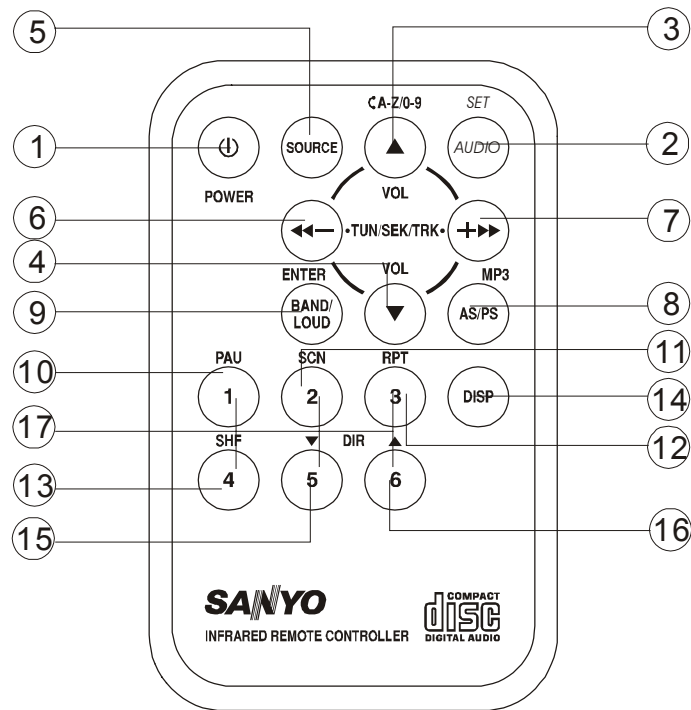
5
3
CA-Z/0-9
SET
1
SOURCE
AUDIO
2
POWER
VOL
6
•TUN/SEK/TRK•
7
4
ENTER
VOL
MP3
9
BAND/LOUD
AS/PS
8
PAU
SCN
RPT
11
10
1
2
3
DISP
14
17
SHF
DIR
12
13
4
5
6
15
16
SANYO
INFRARED REMOTE CONTROLLER
COMPACT
disc
DIGITAL AUDIO